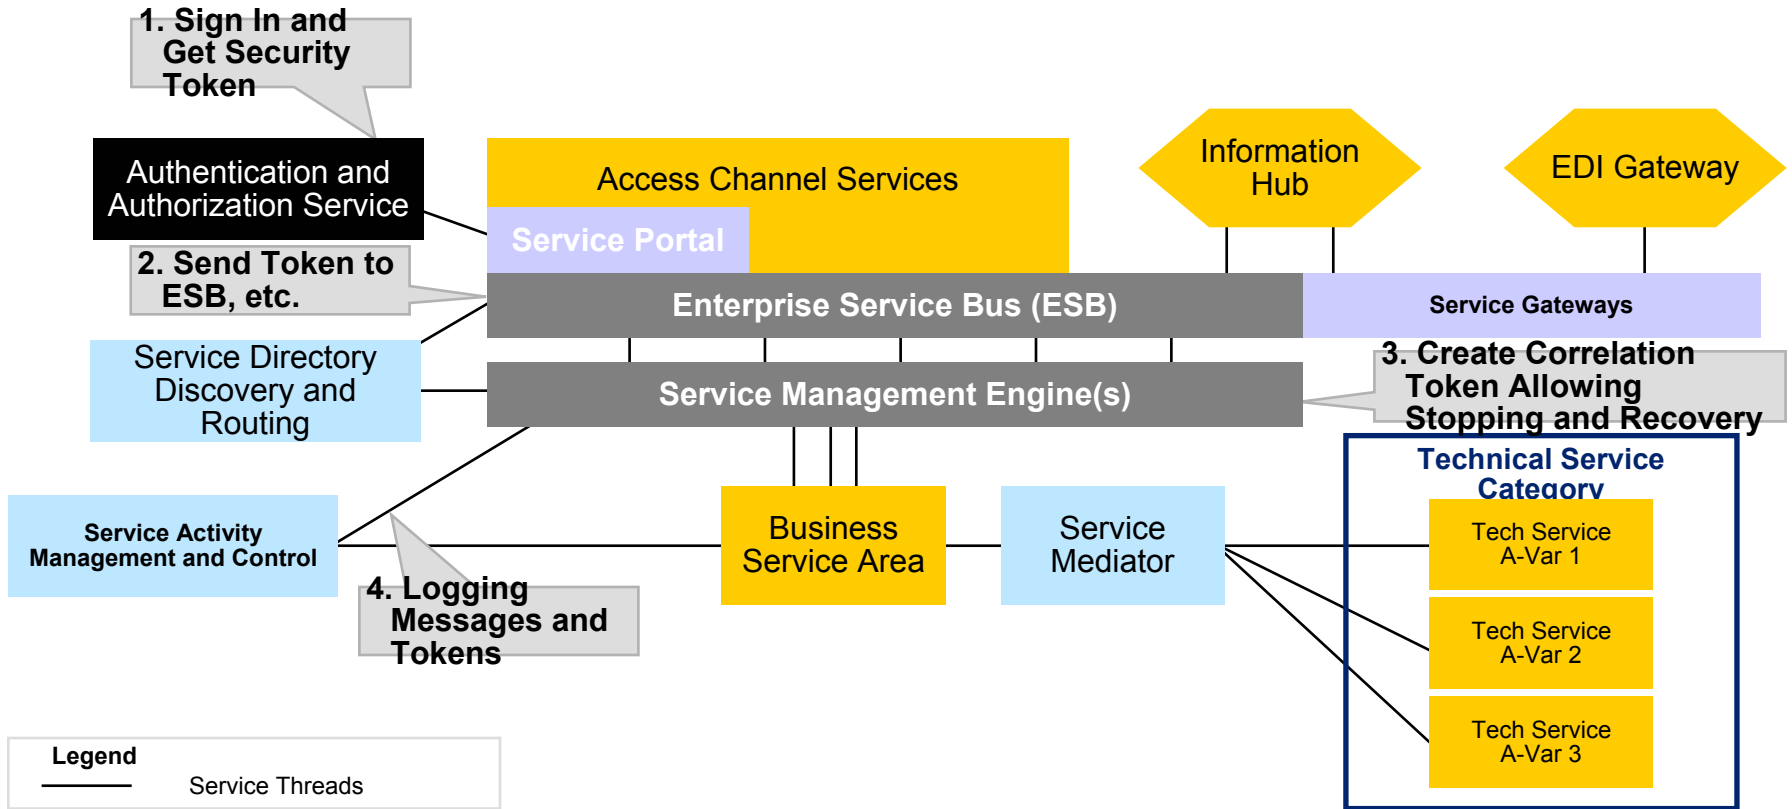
1. Sign In and Get Security Token

Authentication and Authorization Service

Access Channel Services

Service Portal

Information Hub

EDI Gateway

2. Send Token to ESB, etc.

Enterprise Service Bus (ESB)

Service Gateways

Service Directory Discovery and Routing

Service Management Engine(s)

3. Create Correlation Token Allowing Stopping and Recovery

Technical Service Category

Service Activity Management and Control

Business Service Area

Service Mediator

Tech Service A-Var 1

4. Logging Messages and Tokens

Tech Service A-Var 2

Tech Service A-Var 3

Legend

Service Threads